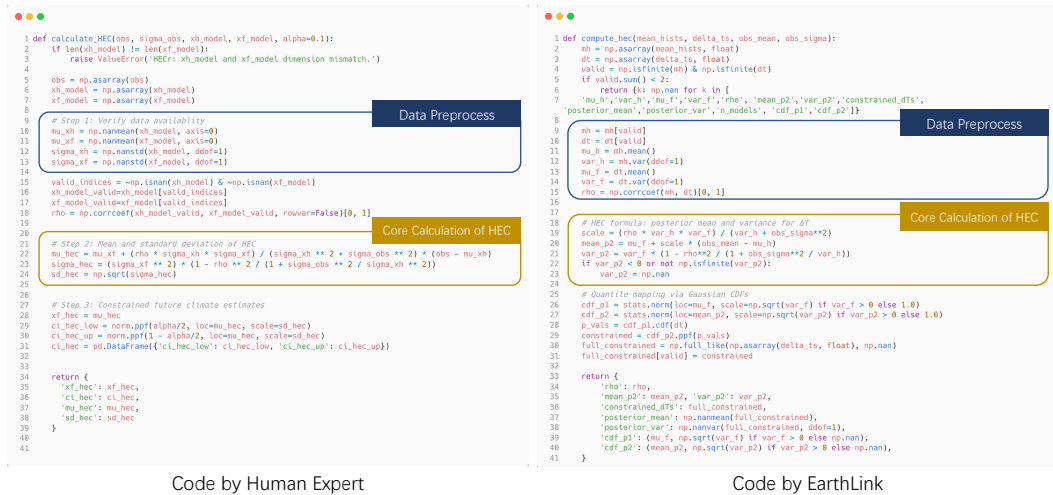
1 def calculate_HEC(obs, sigma_obs, xh_model, xf_model, alpha=0.1):
2     if len(xh_model) != len(xf_model):
3         raise ValueError('HECr: xh_model and xf_model dimension mismatch.')
4
5     obs = np.asarray(obs)
6     xh_model = np.asarray(xh_model)
7     xf_model = np.asarray(xf_model)
8
9     # Step 1: Verify data availablity
10    mu_xh = np.nanmean(xh_model, axis=0)
11    mu_xf = np.nanmean(xf_model, axis=0)
12    sigma_xh = np.nanstd(xh_model, ddof=1)
13    sigma_xf = np.nanstd(xf_model, ddof=1)
14
15    valid_indices = ~np.isnan(xh_model) & ~np.isnan(xf_model)
16    xh_model_valid=xh_model[valid_indices]
17    xf_model_valid=xf_model[valid_indices]
18    rho = np.corrcoef(xh_model_valid, xf_model_valid, rowvar=False)[0, 1]
19
20
21    # Step 2: Mean and standard deviation of HEC
22    mu_hec = mu_xf + (rho * sigma_xh * sigma_xf) / (sigma_xh ** 2 + sigma_obs ** 2) * (obs - mu_xh)
23    sigma_hec = (sigma_xf ** 2) * (1 - rho ** 2 / (1 + sigma_obs ** 2 / sigma_xh ** 2))
24    sd_hec = np.sqrt(sigma_hec)
25
26
27    # Step 3: Constrained future climate estimates
28    xf_hec = mu_hec
29    ci_hec_low = norm.ppf(alpha/2, loc=mu_hec, scale=sd_hec)
30    ci_hec_up = norm.ppf(1 - alpha/2, loc=mu_hec, scale=sd_hec)
31    ci_hec = pd.DataFrame({'ci_hec_low': ci_hec_low, 'ci_hec_up': ci_hec_up})
32
33
34    return {
35        'xf_hec': xf_hec,
36        'ci_hec': ci_hec,
37        'mu_hec': mu_hec,
38        'sd_hec': sd_hec
39    }
40
41

Data Preprocess

Core Calculation of HEC

Code by Human Expert

1 def compute_hec(mean_hists, delta_ts, obs_mean, obs_sigma):
2     mh = np.asarray(mean_hists, float)
3     dt = np.asarray(delta_ts, float)
4     valid = np.isfinite(mh) & np.isfinite(dt)
5     if valid.sum() < 2:
6         return {k: np.nan for k in [
7     'mu_h','var_h','mu_f','var_f','rho', 'mean_p2','var_p2','constrained_dTs',
'posterior_mean','posterior_var','n_models', 'cdf_p1','cdf_p2']}
8
9     mh = mh[valid]
10    dt = dt[valid]
11    mu_h = mh.mean()
12    var_h = mh.var(ddof=1)
13    mu_f = dt.mean()
14    var_f = dt.var(ddof=1)
15    rho = np.corrcoef(mh, dt)[0, 1]
16
17
18    # HEC formula: posterior mean and variance for ΔT
19    scale = (rho * var_h * var_f) / (var_h + obs_sigma**2)
20    mean_p2 = mu_f + scale * (obs_mean - mu_h)
21    var_p2 = var_f * (1 - rho**2 / (1 + obs_sigma**2 / var_h))
22    if var_p2 < 0 or not np.isfinite(var_p2):
23        var_p2 = np.nan
24
25    # Quantile mapping via Gaussian CDFs
26    cdf_p1 = stats.norm(loc=mu_f, scale=np.sqrt(var_f) if var_f > 0 else 1.0)
27    cdf_p2 = stats.norm(loc=mean_p2, scale=np.sqrt(var_p2) if var_p2 > 0 else 1.0)
28    p_vals = cdf_p1.cdf(dt)
29    constrained = cdf_p2.ppf(p_vals)
30    full_constrained = np.full_like(np.asarray(delta_ts, float), np.nan)
31    full_constrained[valid] = constrained
32
33    return {
34        'rho': rho,
35        'mean_p2': mean_p2, 'var_p2': var_p2,
36        'constrained_dTs': full_constrained,
37        'posterior_mean': np.nanmean(full_constrained),
38        'posterior_var': np.nanvar(full_constrained, ddof=1),
39        'cdf_p1': (mu_f, np.sqrt(var_f) if var_f > 0 else np.nan),
40        'cdf_p2': (mean_p2, np.sqrt(var_p2) if var_p2 > 0 else np.nan),
41    }

Data Preprocess

Core Calculation of HEC

Code by EarthLink